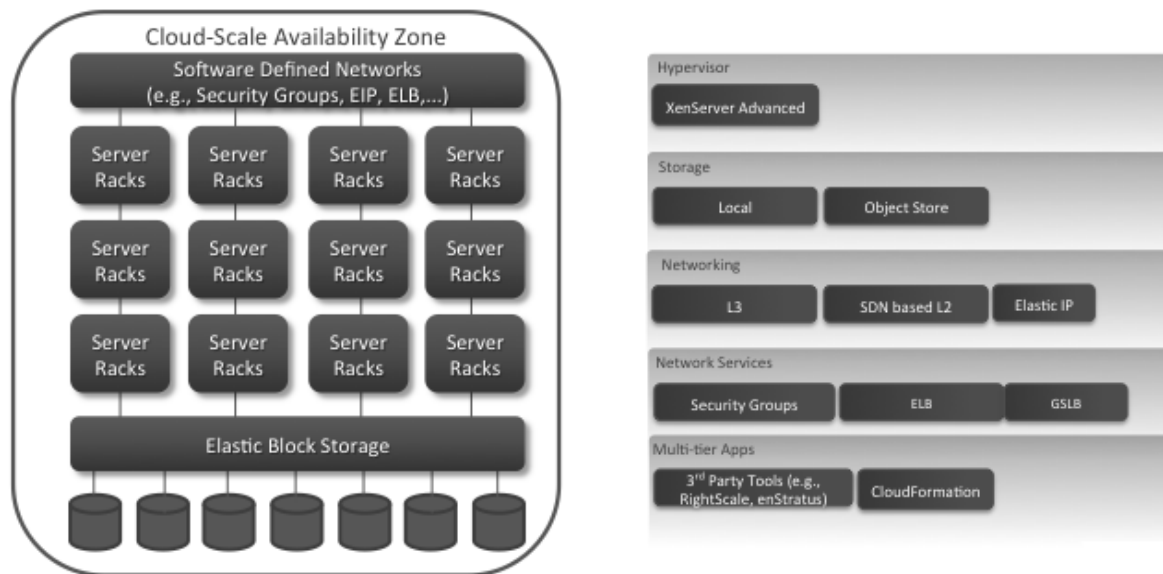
Cloud-Scale Availability Zone

Software Defined Networks (e.g., Security Groups, EIP, ELB,...)

Server Racks

Server Racks

Server Racks

Server Racks

Server Racks

Server Racks

Server Racks

Server Racks

Server Racks

Server Racks

Server Racks

Server Racks

Elastic Block Storage

Hypervisor

XenServer Advanced

Storage

Local

Object Store

Networking

L3

SDN based L2

Elastic IP

Network Services

Security Groups

ELB

GSLB

Multi-tier Apps

3$^{rd}$ Party Tools (e.g., RightScale, enStratus)

CloudFormation